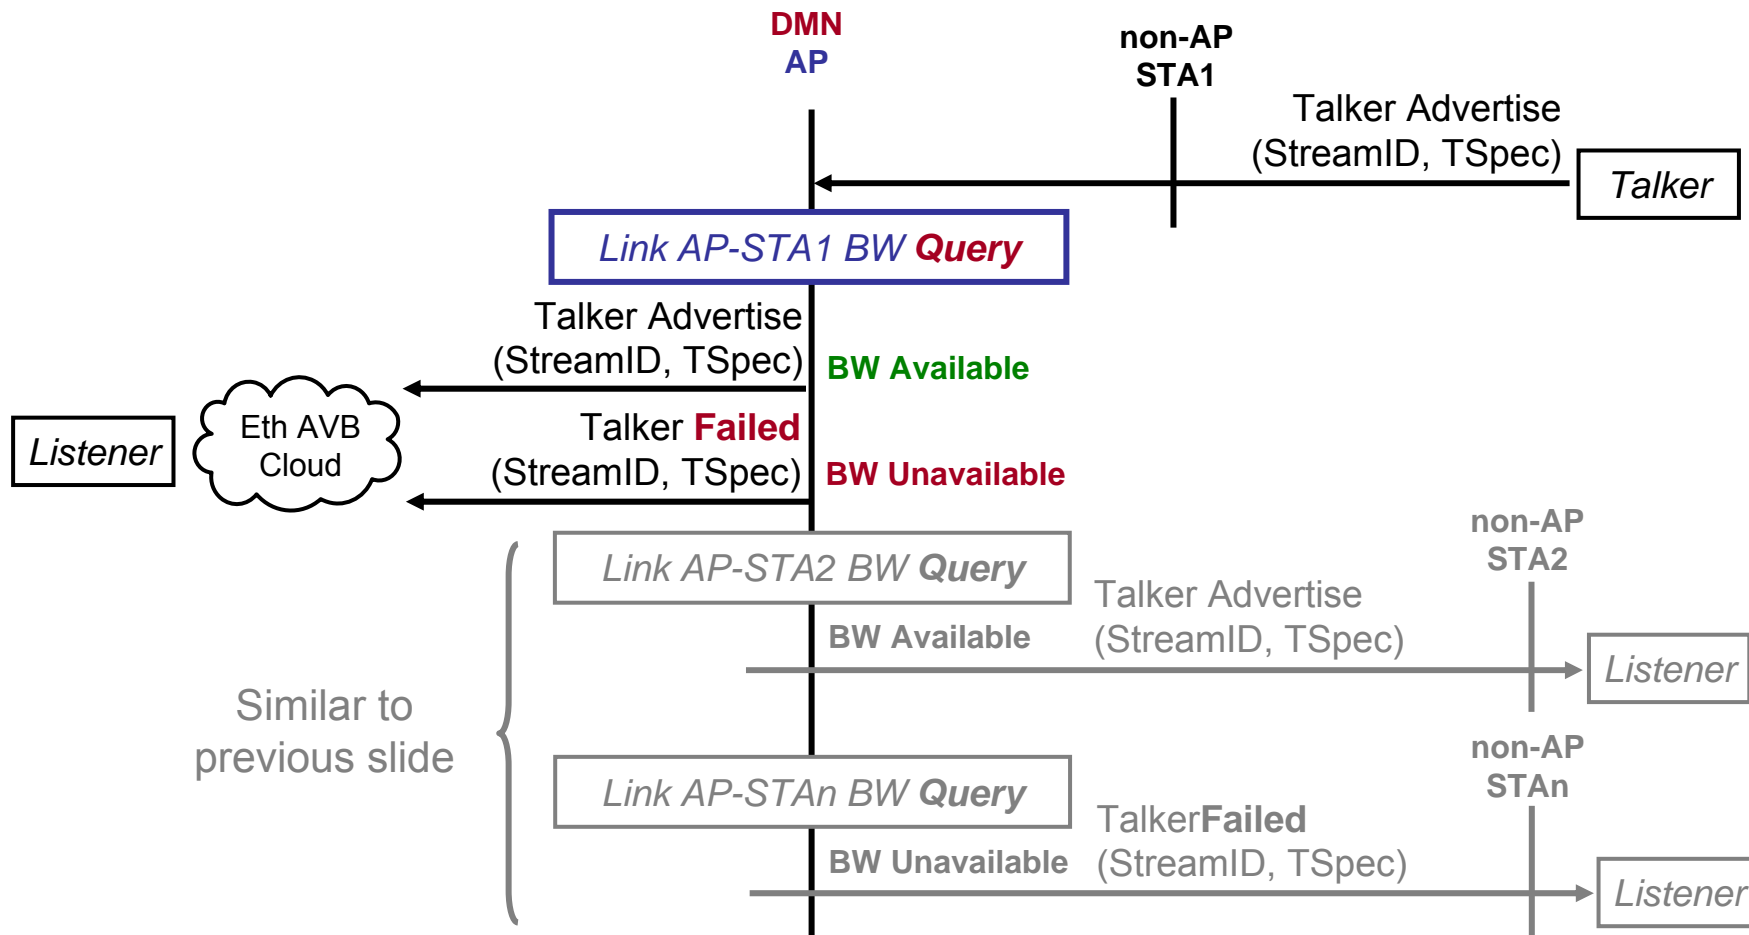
DMN
AP

non-AP
STA1

Talker Advertise
(StreamID, TSpec)

Talker

Link AP-STA1 BW Query

Talker Advertise
(StreamID, TSpec)

BW Available

Listener

Eth AVB
Cloud

Talker Failed
(StreamID, TSpec)

BW Unavailable

non-AP
STA2

Link AP-STA2 BW Query

Talker Advertise
(StreamID, TSpec)

BW Available

Listener

Similar to
previous slide

non-AP
STAn

Link AP-STAn BW Query

TalkerFailed
(StreamID, TSpec)

BW Unavailable

Listener